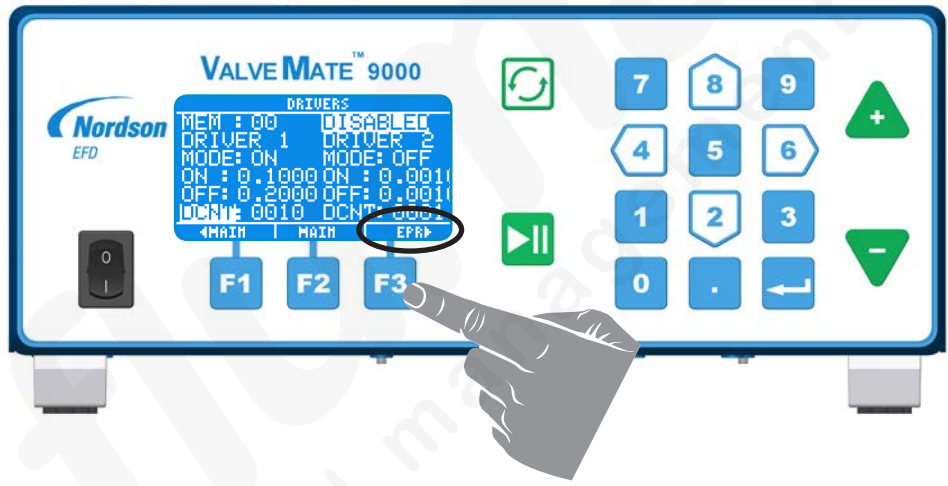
VALVEMATE™ 9000

Nordson
EFD

DRIVERS
MEM : 00 DISABLED
DRIVER 1 DRIVER 2
MODE: ON MODE: OFF
ON : 0.1000 ON : 0.001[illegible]
OFF: 0.2000 OFF: 0.001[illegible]
DCNT: 0010 DCNT: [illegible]
◄MAIN MAIN EPR►

F1 F2 F3

7 8 9
4 5 6
1 2 3
0 .

+
−

0
I